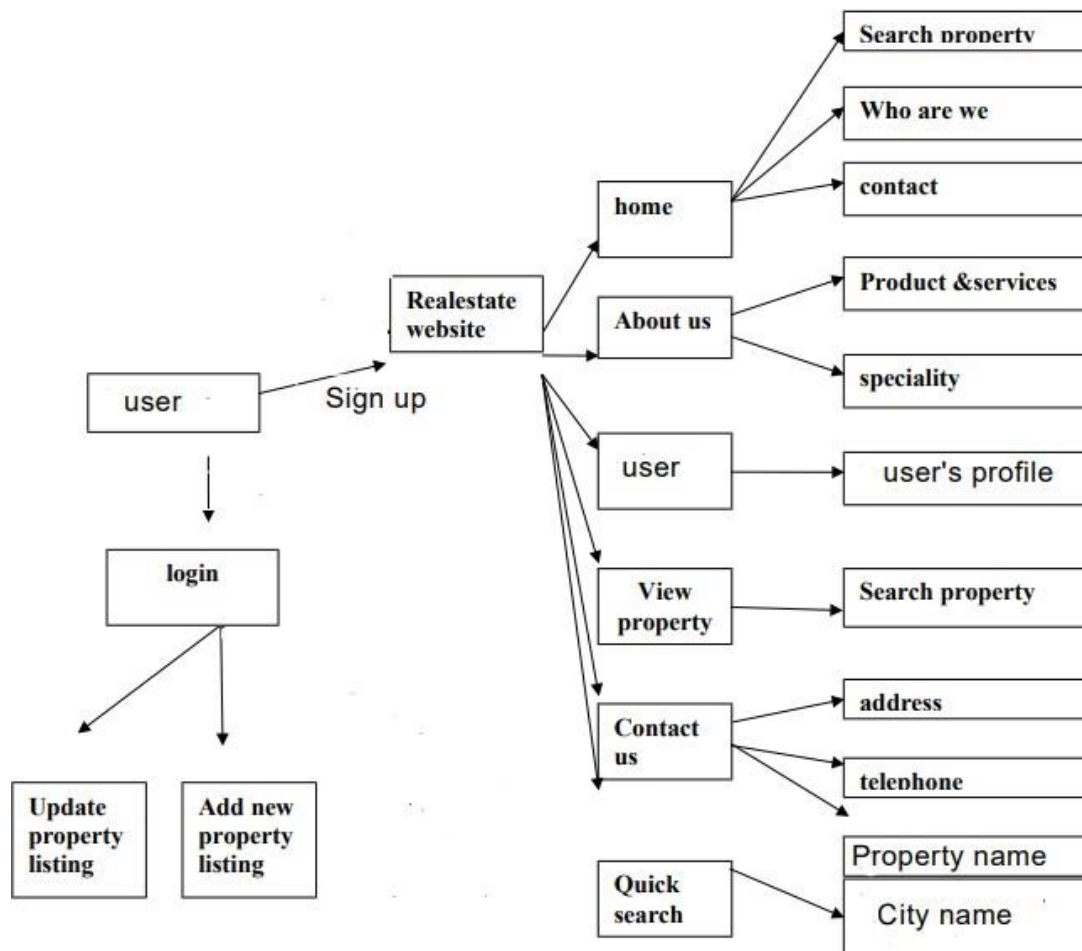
user

Sign up

Realestate website

login

Update property listing

Add new property listing

home

Search property

Who are we

contact

About us

Product &services

speciality

user

user's profile

View property

Search property

Contact us

address

telephone

Quick search

Property name

City name